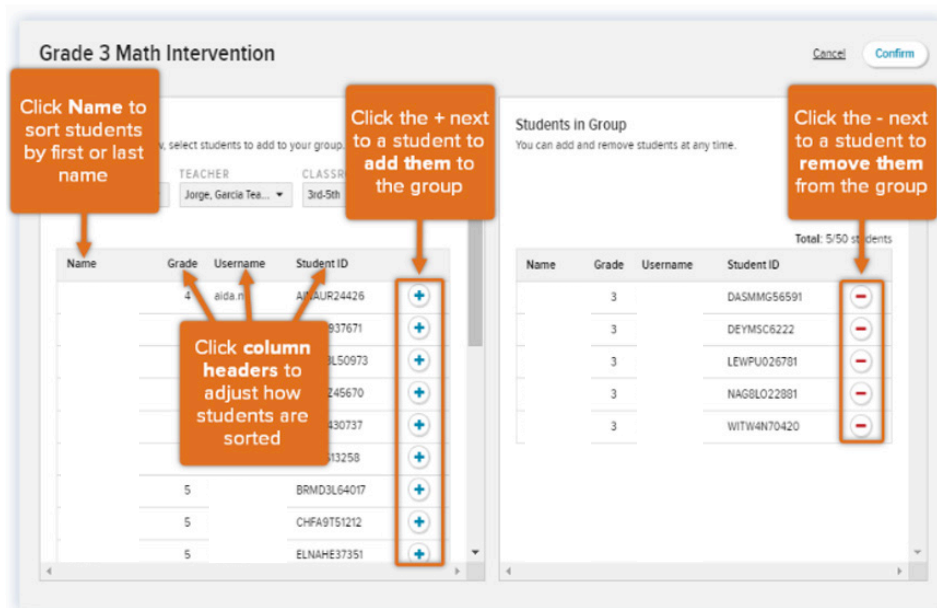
Grade 3 Math Intervention

Cancel Confirm

Click **Name** to sort students by first or last name

, select students to add to your group.

TEACHER
Jorge, Garcia Tea...

CLASSR
3rd-5th

Click the + next to a student to **add them** to the group

| Name | Grade | Username | Student ID | |
|---|---|---|---|---|
| | 4 | aida.n | A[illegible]AUR24426 | + |
| | | | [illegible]937671 | + |
| | | | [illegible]L50973 | + |
| | | | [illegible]Z45670 | + |
| | | | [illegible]430737 | + |
| | | | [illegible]13258 | + |
| | 5 | | BRMD3L64017 | + |
| | 5 | | CHFA9T51212 | + |
| | 5 | | ELNAHE37351 | + |

Click **column headers** to adjust how students are sorted

Students in Group
You can add and remove students at any time.

Click the - next to a student to **remove them** from the group

Total: 5/50 st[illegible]dents

| Name | Grade | Username | Student ID | |
|---|---|---|---|---|
| | 3 | | DASMMG56591 | − |
| | 3 | | DEYMSC6222 | − |
| | 3 | | LEWPU026781 | − |
| | 3 | | NAG8LO22881 | − |
| | 3 | | WITW4N70420 | − |